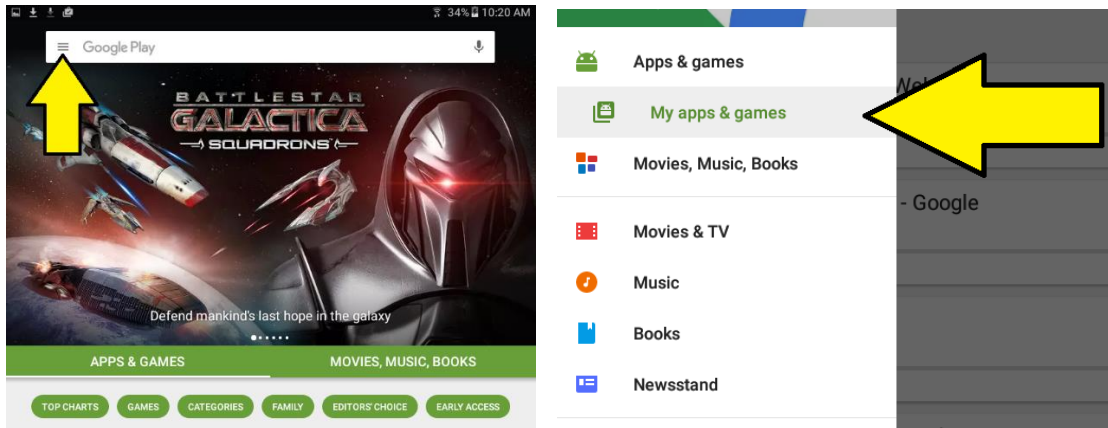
34% 10:20 AM

Google Play

BATTLESTAR GALACTICA SQUADRONS

Defend mankind's last hope in the galaxy

APPS & GAMES

MOVIES, MUSIC, BOOKS

TOP CHARTS

GAMES

CATEGORIES

FAMILY

EDITORS' CHOICE

EARLY ACCESS

Apps & games

My apps & games

Movies, Music, Books

Movies & TV

Music

Books

Newsstand

We

- Google